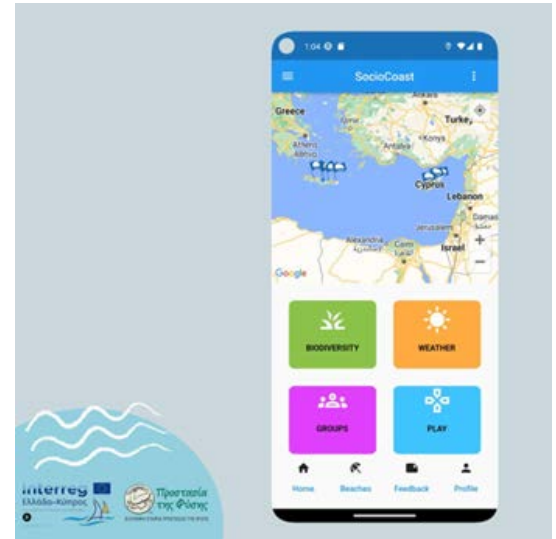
1:04

SocioCoast

Greece

Ankara

Turkey

Konya

Athens

Antalya

Cyprus

Lebanon

Damas

Jerusalem

Alexandria

Cairo

Israel

Google

+

−

BIODIVERSITY

WEATHER

GROUPS

PLAY

Home

Beaches

Feedback

Profile

interreg

Ελλάδα-Κύπρος

Προστασία της Φύσης